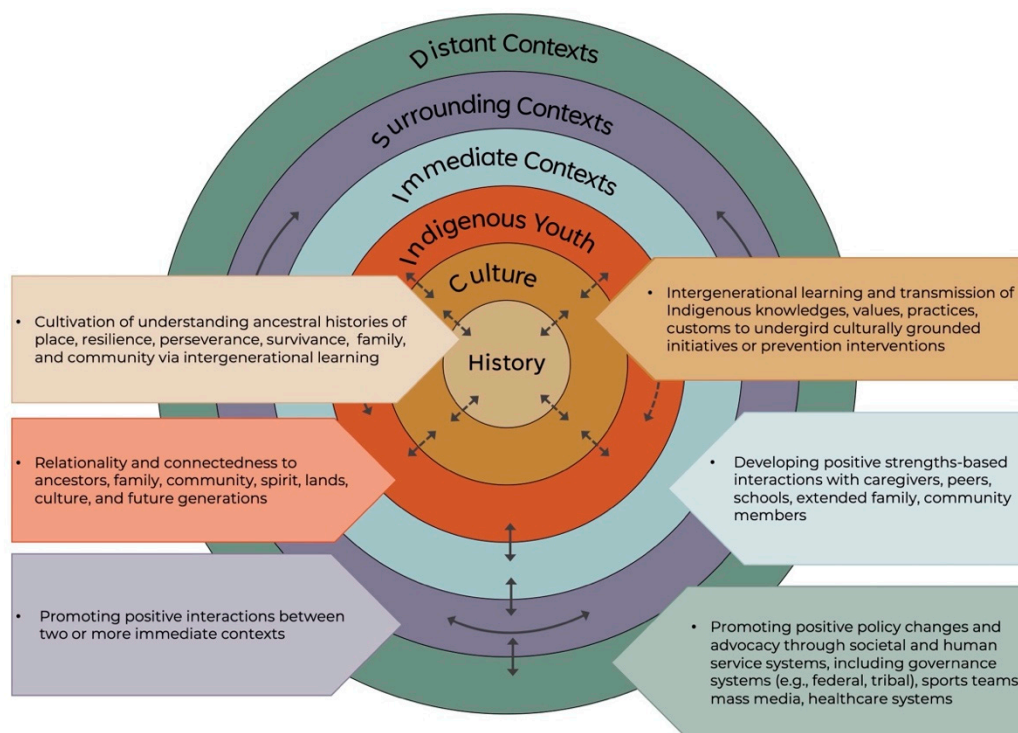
Distant Contexts

Surrounding Contexts

Immediate Contexts

Indigenous Youth

Culture

History

• Cultivation of understanding ancestral histories of place, resilience, perseverance, survivance, family, and community via intergenerational learning

• Intergenerational learning and transmission of Indigenous knowledges, values, practices, customs to undergird culturally grounded initiatives or prevention interventions

• Relationality and connectedness to ancestors, family, community, spirit, lands, culture, and future generations

• Developing positive strengths-based interactions with caregivers, peers, schools, extended family, community members

• Promoting positive interactions between two or more immediate contexts

• Promoting positive policy changes and advocacy through societal and human service systems, including governance systems (e.g., federal, tribal), sports teams mass media, healthcare systems